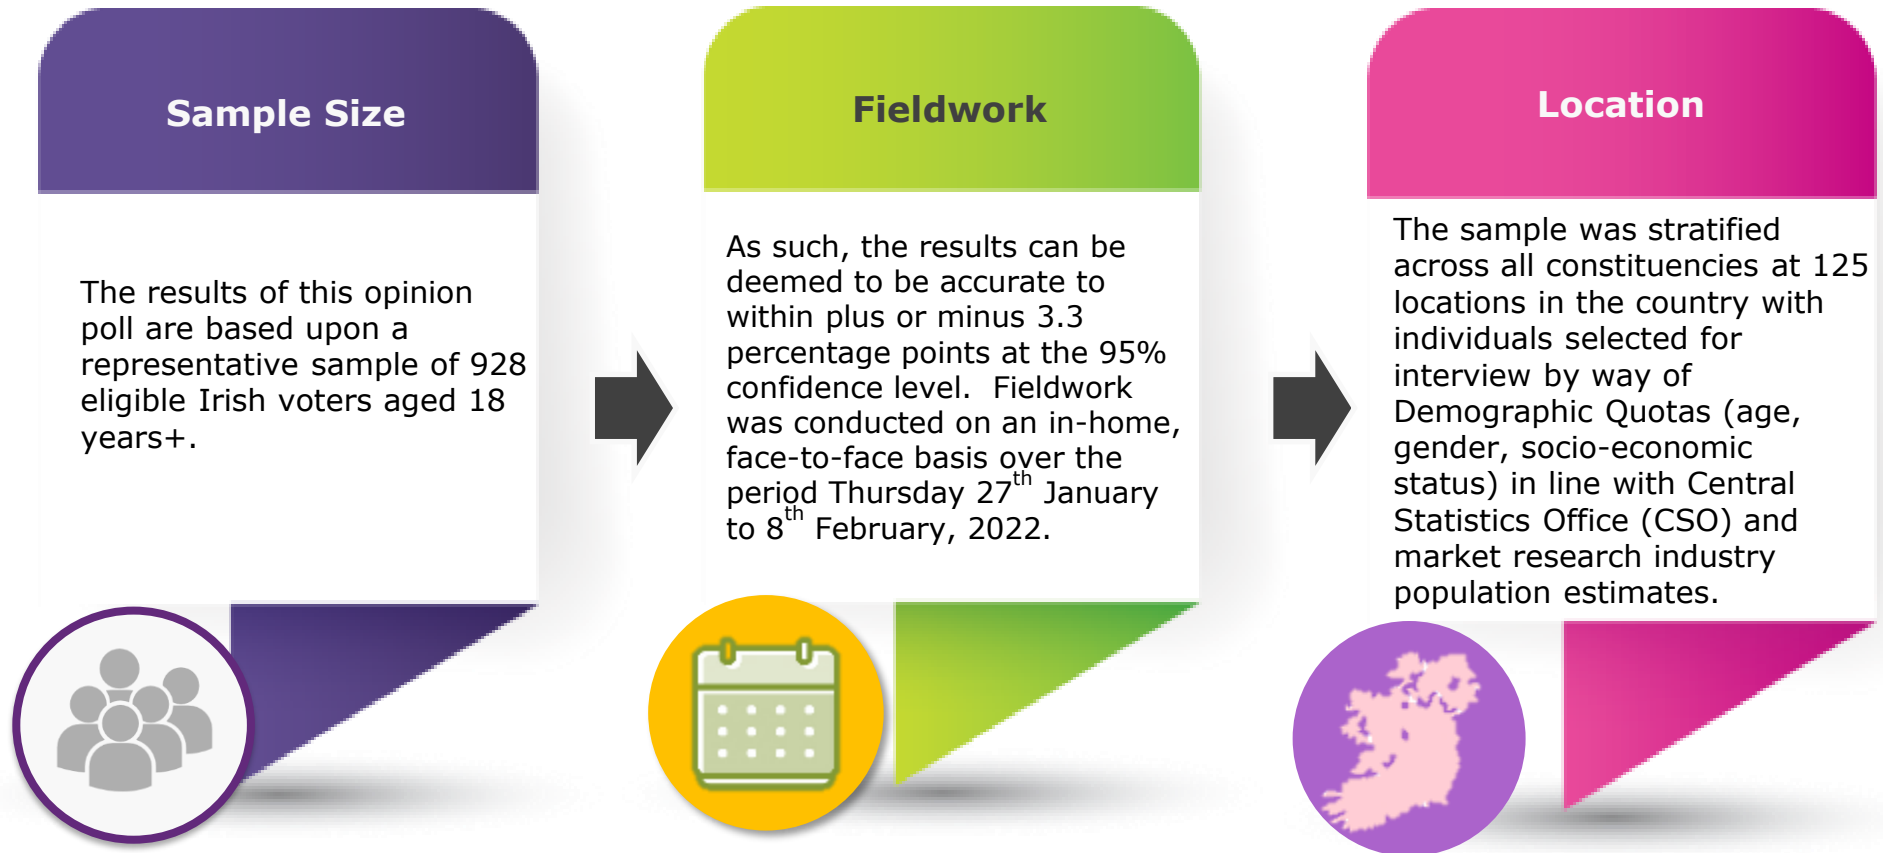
Sample Size

The results of this opinion poll are based upon a representative sample of 928 eligible Irish voters aged 18 years+.

Fieldwork

As such, the results can be deemed to be accurate to within plus or minus 3.3 percentage points at the 95% confidence level. Fieldwork was conducted on an in-home, face-to-face basis over the period Thursday 27$^{th}$ January to 8$^{th}$ February, 2022.

Location

The sample was stratified across all constituencies at 125 locations in the country with individuals selected for interview by way of Demographic Quotas (age, gender, socio-economic status) in line with Central Statistics Office (CSO) and market research industry population estimates.